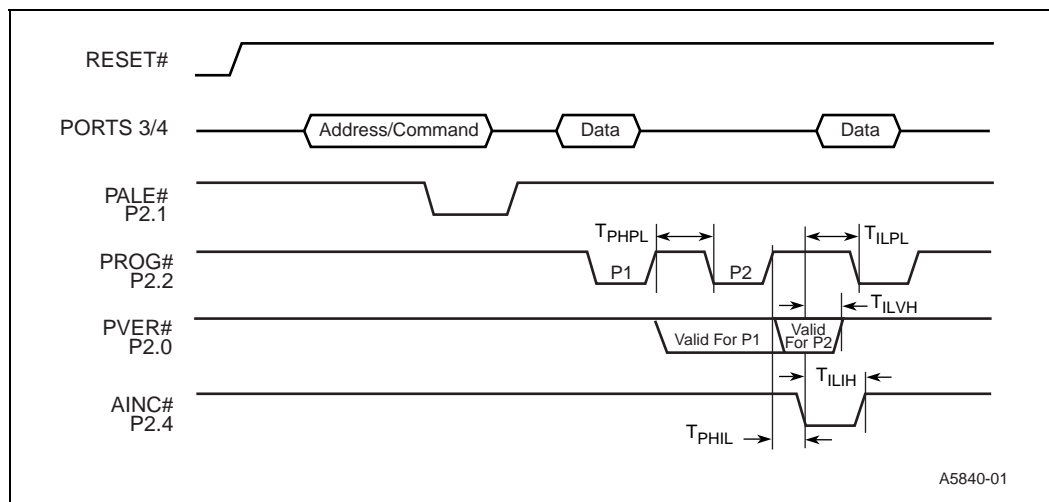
RESET#

PORTS 3/4

Address/Command

Data

Data

PALE#
P2.1

PROG#
P2.2

$T_{PHPL}$

$T_{ILPL}$

P1

P2

$T_{ILVH}$

PVER#
P2.0

Valid For P1

Valid For P2

AINC#
P2.4

$T_{ILIH}$

$T_{PHIL}$

A5840-01